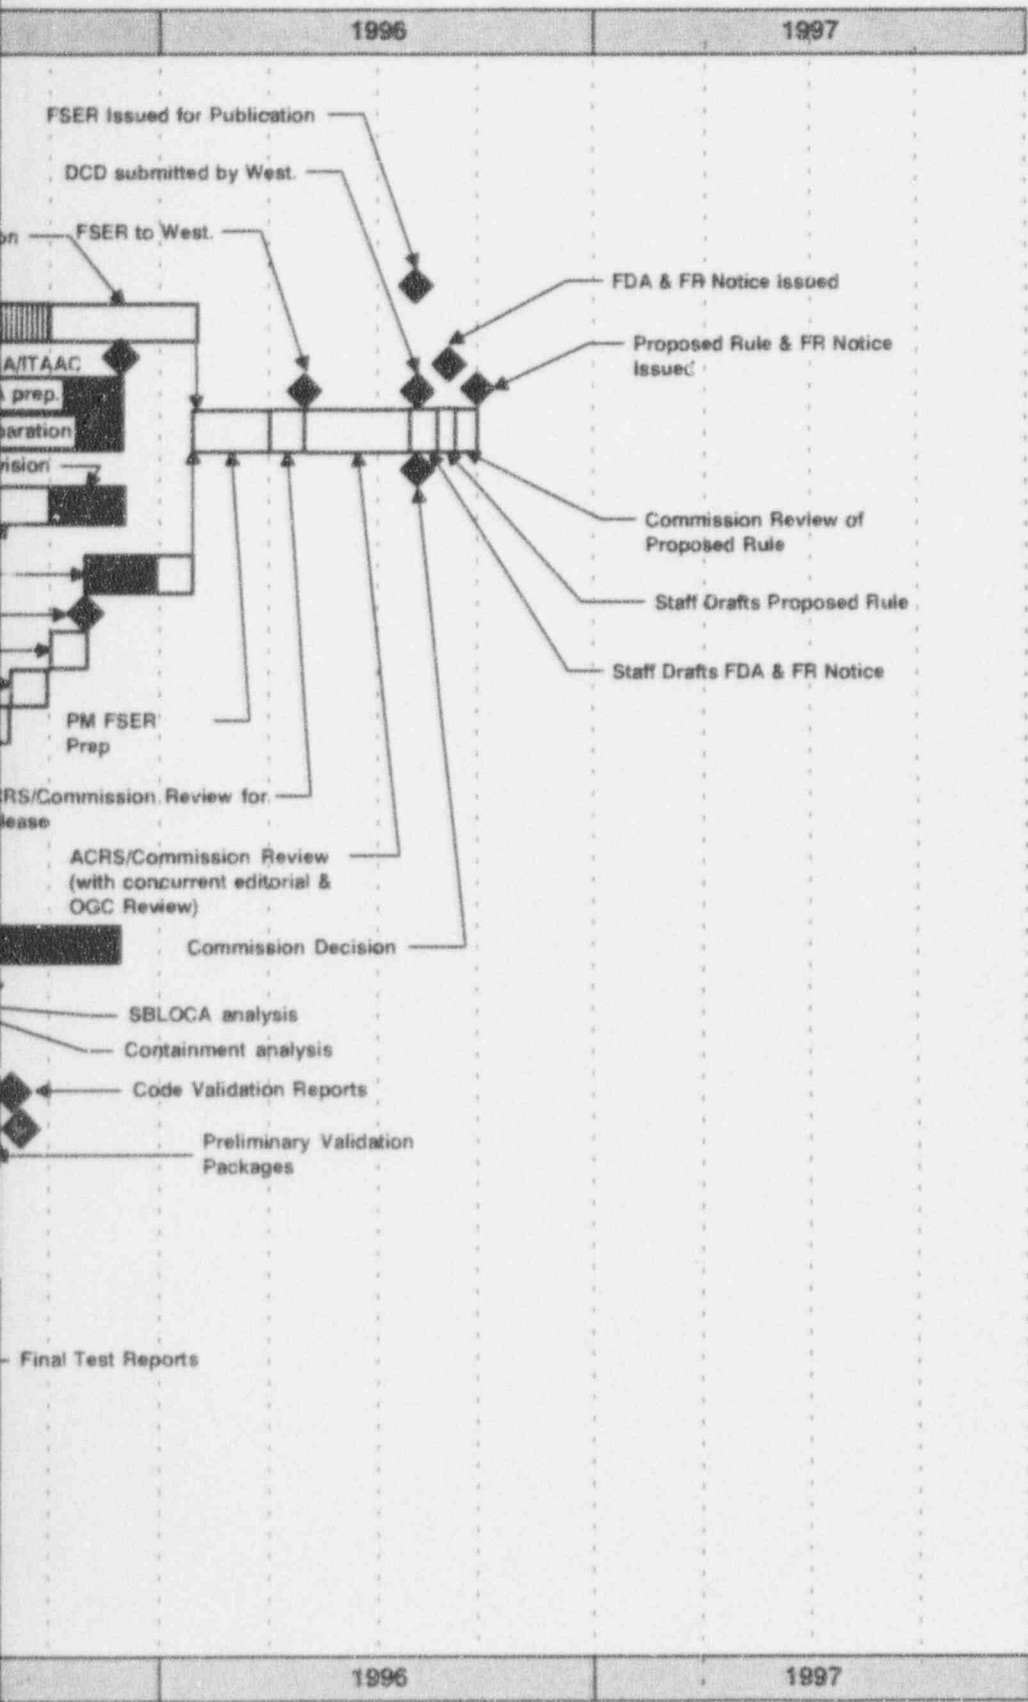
1996

1997

FSER Issued for Publication

DCD submitted by West.

on

FSER to West.

FDA & FR Notice Issued

A/ITAAC

Proposed Rule & FR Notice Issued

A prep.

paration

vision

Commission Review of Proposed Rule

Staff Drafts Proposed Rule

Staff Drafts FDA & FR Notice

PM FSER Prep

CRS/Commission Review for lease

ACRS/Commission Review (with concurrent editorial & OGC Review)

Commission Decision

SBLOCA analysis

Containment analysis

Code Validation Reports

Preliminary Validation Packages

Final Test Reports

1996

1997